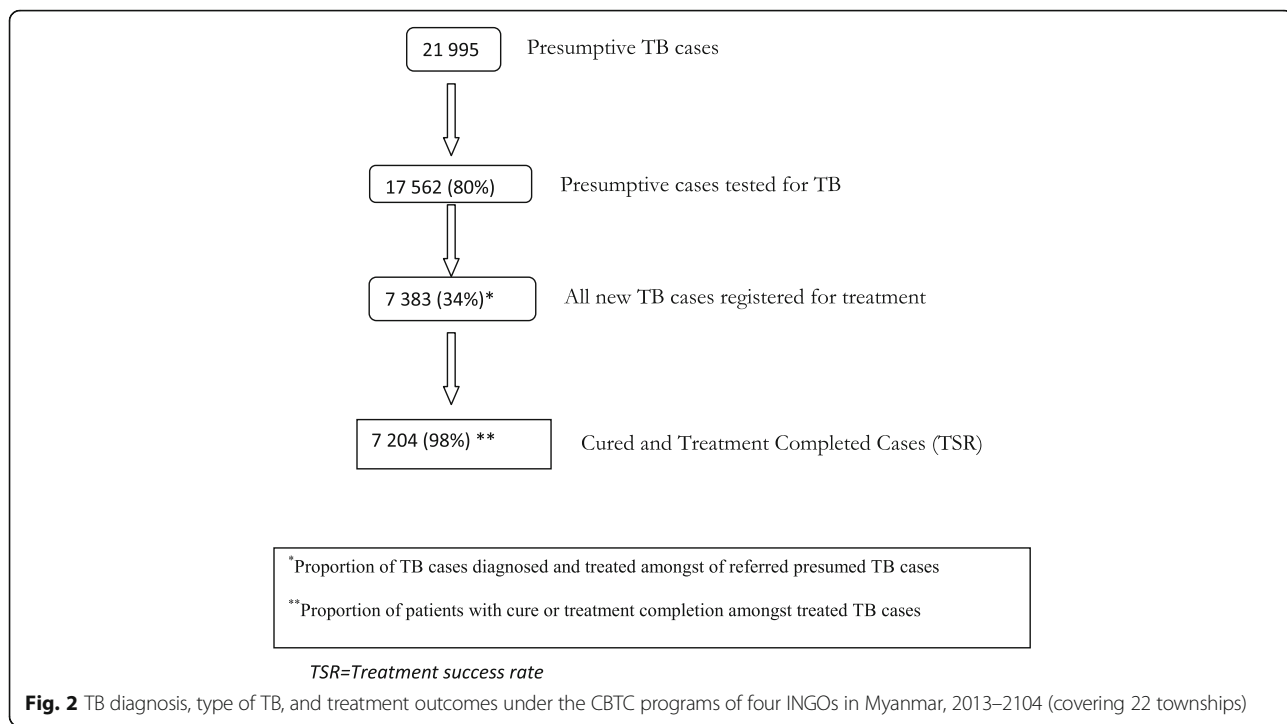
21 995

Presumptive TB cases

17 562 (80%)

Presumptive cases tested for TB

7 383 (34%)*

All new TB cases registered for treatment

7 204 (98%) **

Cured and Treatment Completed Cases (TSR)

*Proportion of TB cases diagnosed and treated amongst of referred presumed TB cases

**Proportion of patients with cure or treatment completion amongst treated TB cases

TSR=Treatment success rate

**Fig. 2** TB diagnosis, type of TB, and treatment outcomes under the CBTC programs of four INGOs in Myanmar, 2013–2104 (covering 22 townships)